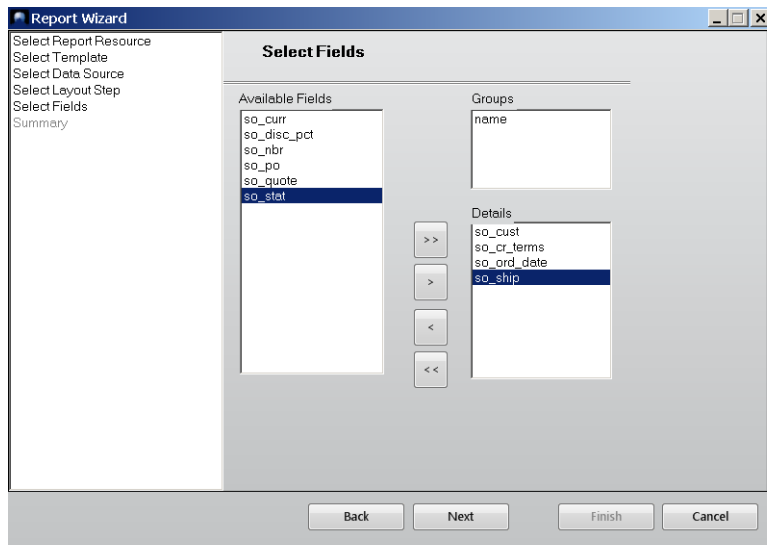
Report Wizard

Select Report Resource
Select Template
Select Data Source
Select Layout Step
Select Fields
Summary

Select Fields

Available Fields
so_curr
so_disc_pct
so_nbr
so_po
so_quote
so_stat

Groups
name

>>
>
<
<<

Details
so_cust
so_cr_terms
so_ord_date
so_ship

Back
Next
Finish
Cancel